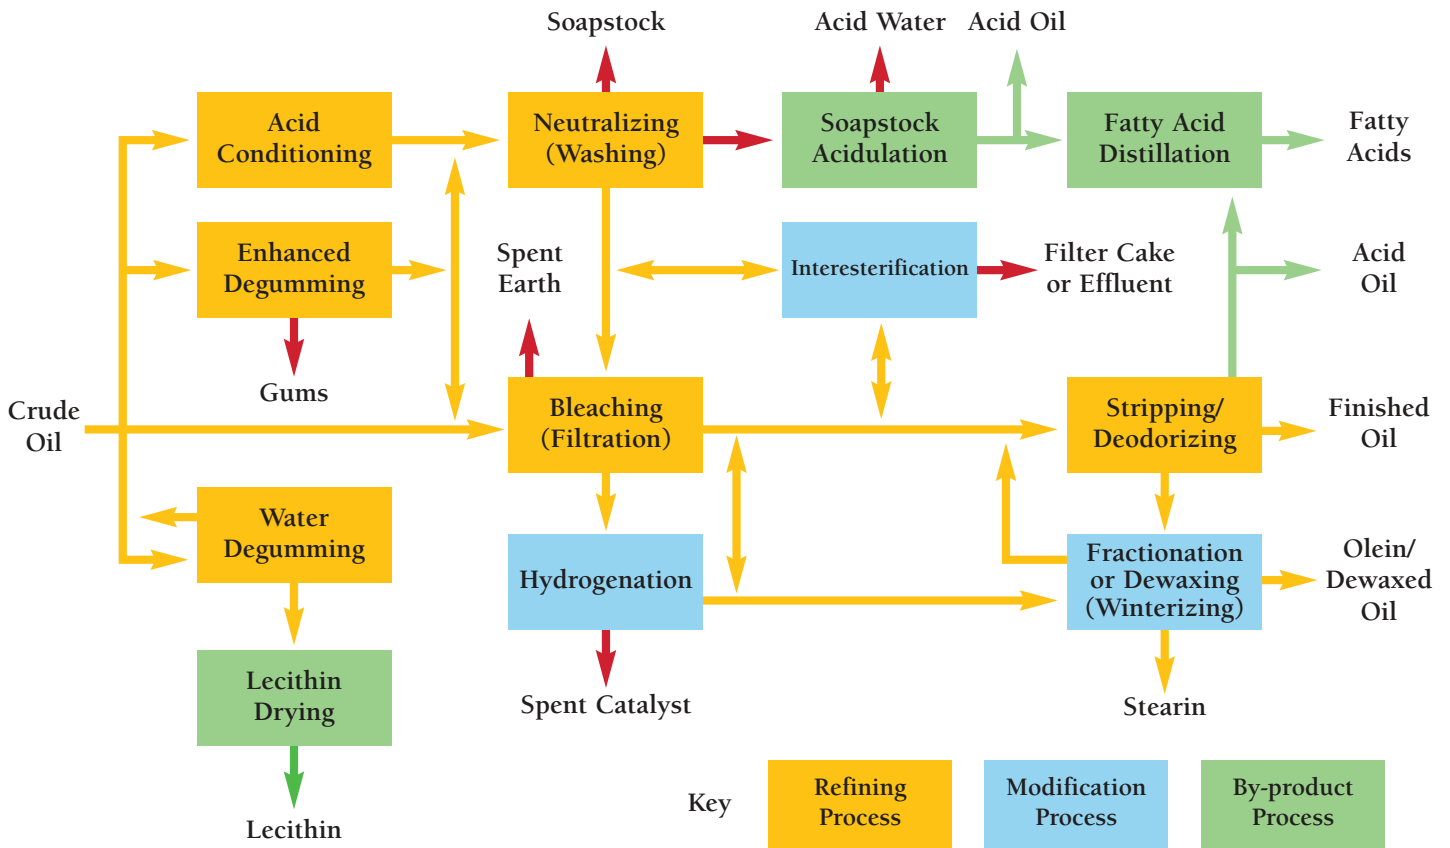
Soapstock

Acid Water

Acid Oil

Acid Conditioning

Neutralizing (Washing)

Soapstock Acidulation

Fatty Acid Distillation

Fatty Acids

Enhanced Degumming

Spent Earth

Interesterification

Filter Cake or Effluent

Acid Oil

Gums

Crude Oil

Bleaching (Filtration)

Stripping/ Deodorizing

Finished Oil

Water Degumming

Hydrogenation

Fractionation or Dewaxing (Winterizing)

Olein/ Dewaxed Oil

Lecithin Drying

Spent Catalyst

Stearin

Lecithin

Key

Refining Process

Modification Process

By-product Process